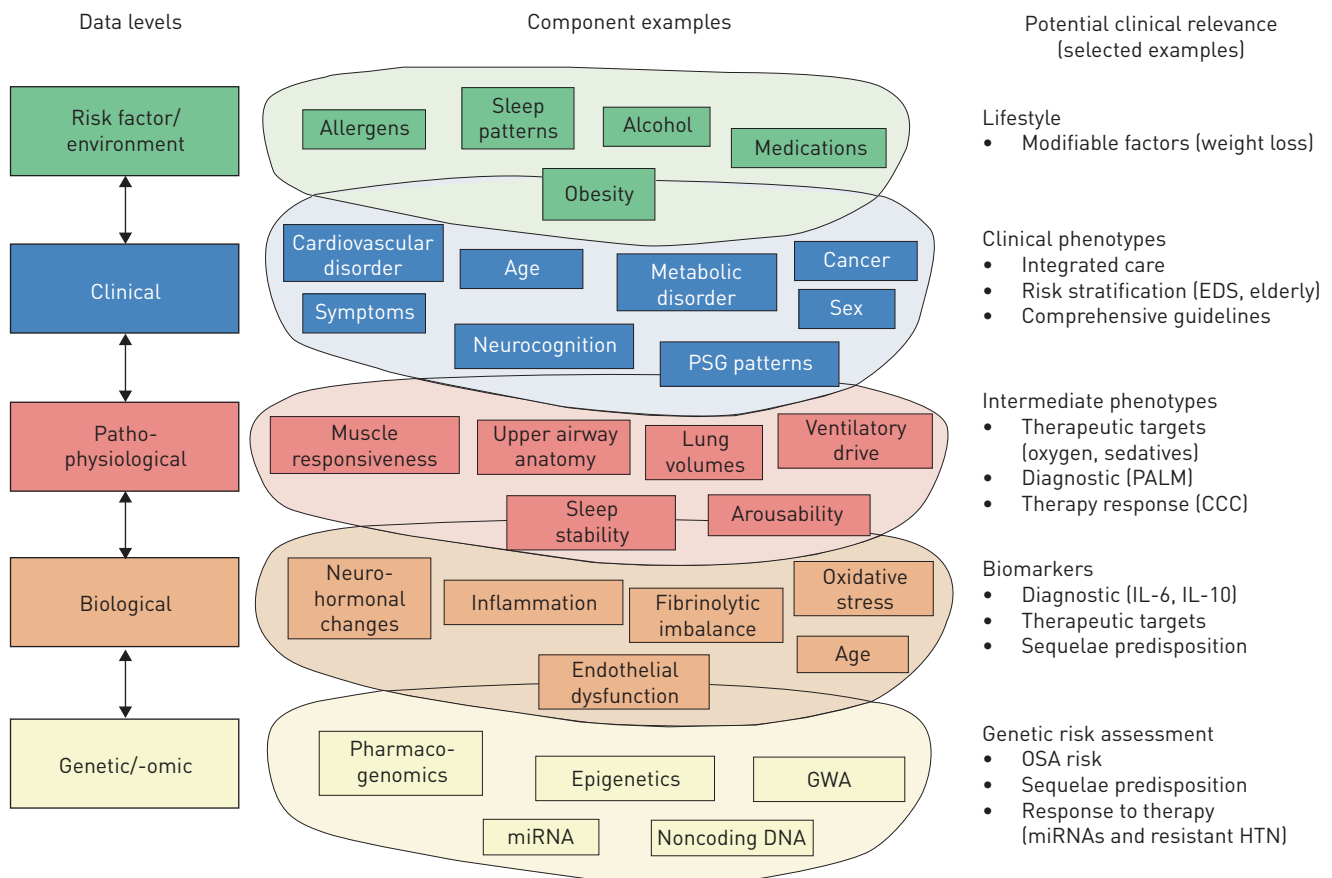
Data levels

Component examples

Potential clinical relevance (selected examples)

Risk factor/ environment

Allergens

Sleep patterns

Alcohol

Medications

Obesity

Lifestyle
• Modifiable factors (weight loss)

Clinical

Cardiovascular disorder

Age

Metabolic disorder

Cancer

Sex

Symptoms

Neurocognition

PSG patterns

Clinical phenotypes
• Integrated care
• Risk stratification (EDS, elderly)
• Comprehensive guidelines

Patho-physiological

Muscle responsiveness

Upper airway anatomy

Lung volumes

Ventilatory drive

Sleep stability

Arousability

Intermediate phenotypes
• Therapeutic targets (oxygen, sedatives)
• Diagnostic (PALM)
• Therapy response (CCC)

Biological

Neuro-hormonal changes

Inflammation

Fibrinolytic imbalance

Oxidative stress

Age

Endothelial dysfunction

Biomarkers
• Diagnostic (IL-6, IL-10)
• Therapeutic targets
• Sequelae predisposition

Genetic/-omic

Pharmaco-genomics

Epigenetics

GWA

miRNA

Noncoding DNA

Genetic risk assessment
• OSA risk
• Sequelae predisposition
• Response to therapy (miRNAs and resistant HTN)